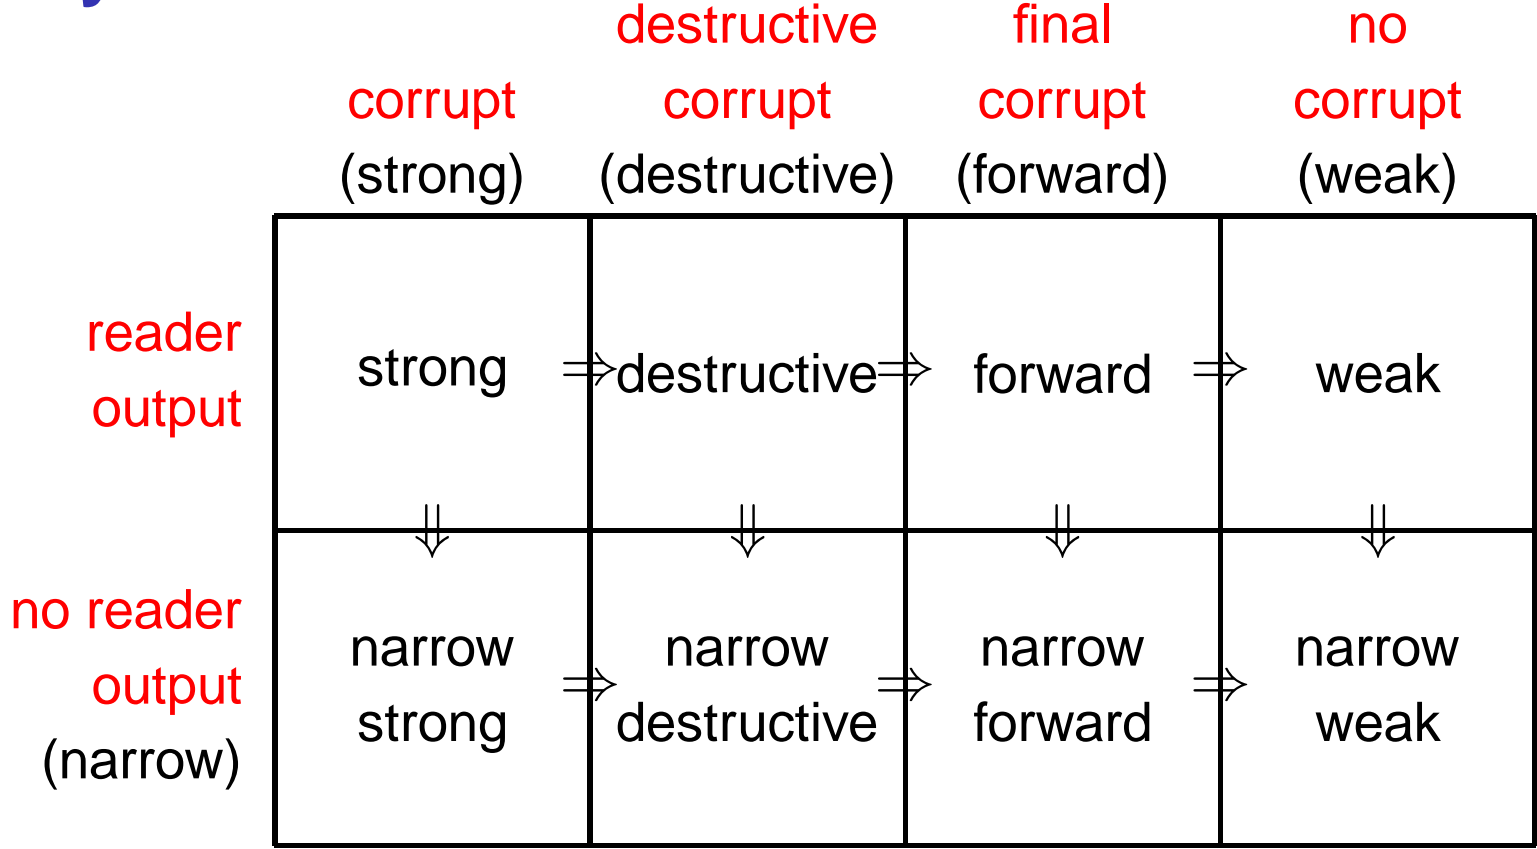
| | corrupt (strong) | destructive corrupt (destructive) | final corrupt (forward) | no corrupt (weak) |
|---|---|---|---|---|
| reader output | strong $\Rightarrow$ | destructive $\Rightarrow$ | forward $\Rightarrow$ | weak |
| | $\Downarrow$ | $\Downarrow$ | $\Downarrow$ | $\Downarrow$ |
| no reader output (narrow) | narrow strong $\Rightarrow$ | narrow destructive $\Rightarrow$ | narrow forward $\Rightarrow$ | narrow weak |